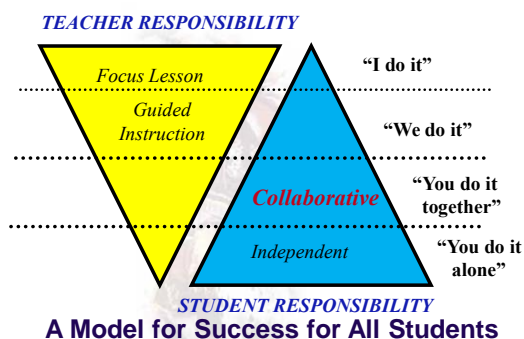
TEACHER RESPONSIBILITY

Focus Lesson

"I do it"

Guided Instruction

"We do it"

Collaborative

"You do it together"

Independent

"You do it alone"

STUDENT RESPONSIBILITY

A Model for Success for All Students